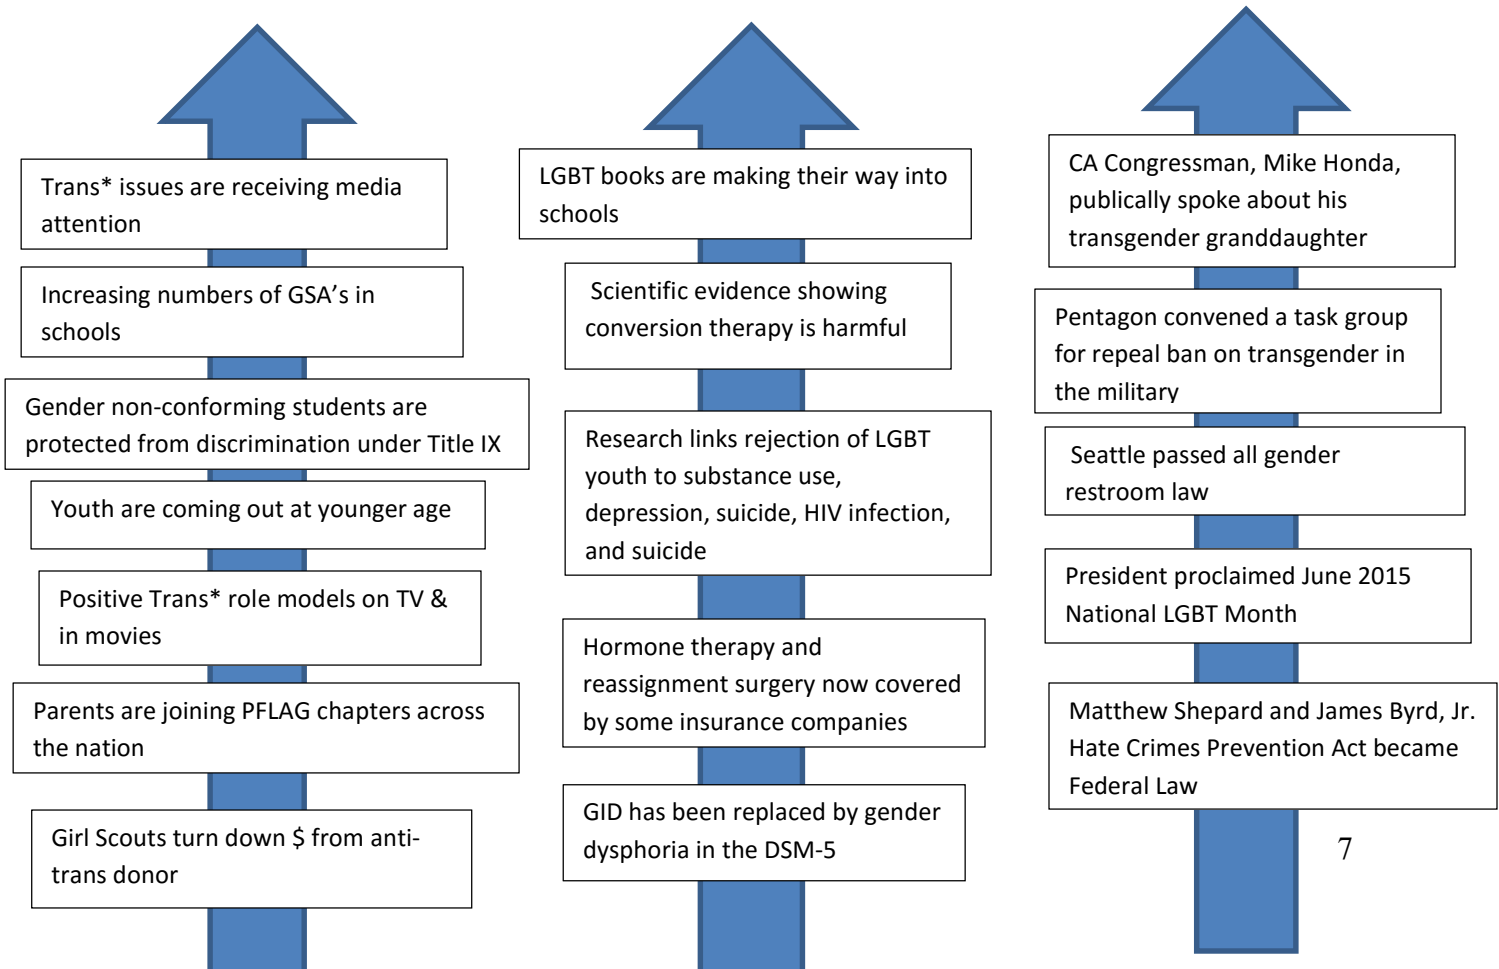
Trans* issues are receiving media attention

Increasing numbers of GSA's in schools

Gender non-conforming students are protected from discrimination under Title IX

Youth are coming out at younger age

Positive Trans* role models on TV & in movies

Parents are joining PFLAG chapters across the nation

Girl Scouts turn down $ from anti-trans donor

LGBT books are making their way into schools

Scientific evidence showing conversion therapy is harmful

Research links rejection of LGBT youth to substance use, depression, suicide, HIV infection, and suicide

Hormone therapy and reassignment surgery now covered by some insurance companies

GID has been replaced by gender dysphoria in the DSM-5

CA Congressman, Mike Honda, publically spoke about his transgender granddaughter

Pentagon convened a task group for repeal ban on transgender in the military

Seattle passed all gender restroom law

President proclaimed June 2015 National LGBT Month

Matthew Shepard and James Byrd, Jr. Hate Crimes Prevention Act became Federal Law

7